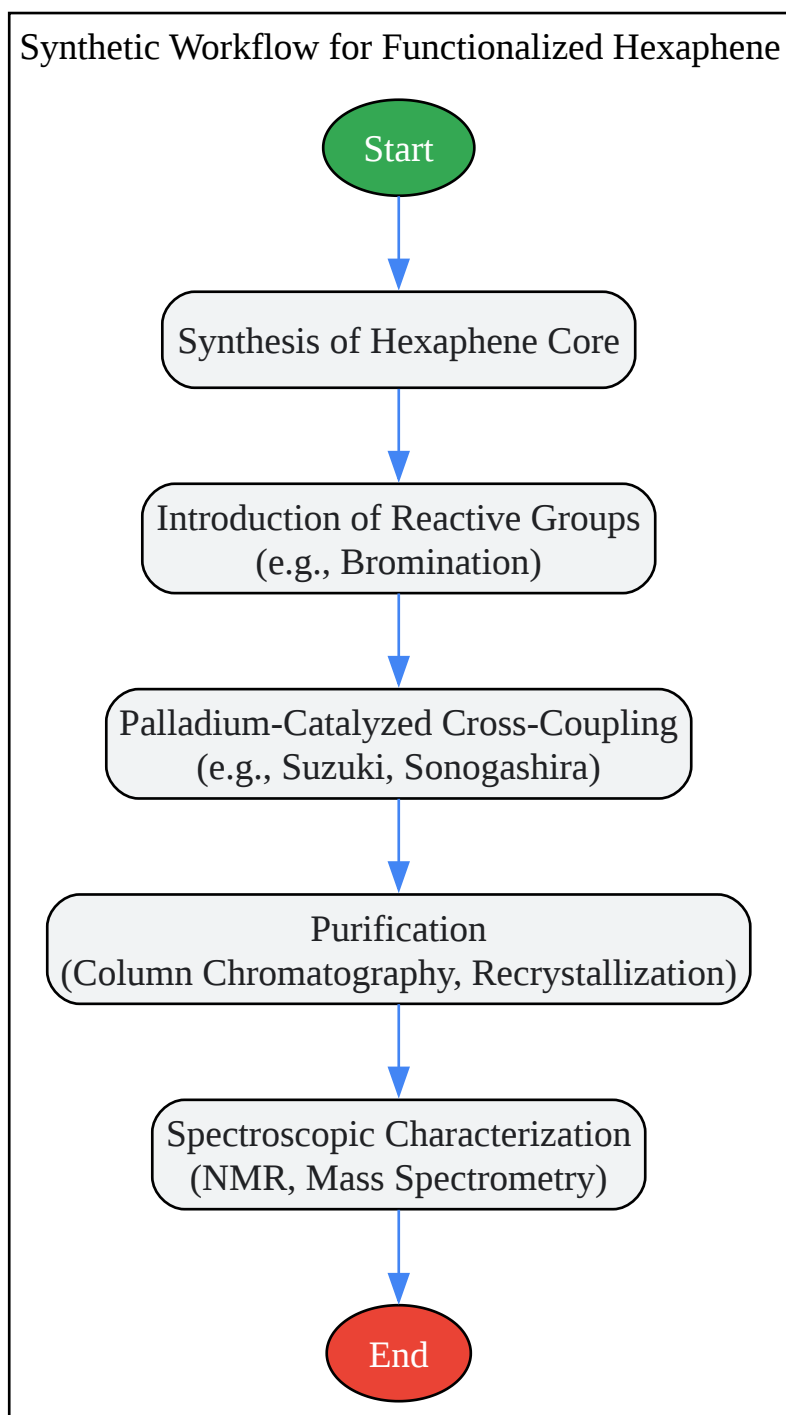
Synthetic Workflow for Functionalized Hexaphene

Start

Synthesis of Hexaphene Core

Introduction of Reactive Groups
(e.g., Bromination)

Palladium-Catalyzed Cross-Coupling
(e.g., Suzuki, Sonogashira)

Purification
(Column Chromatography, Recrystallization)

Spectroscopic Characterization
(NMR, Mass Spectrometry)

End